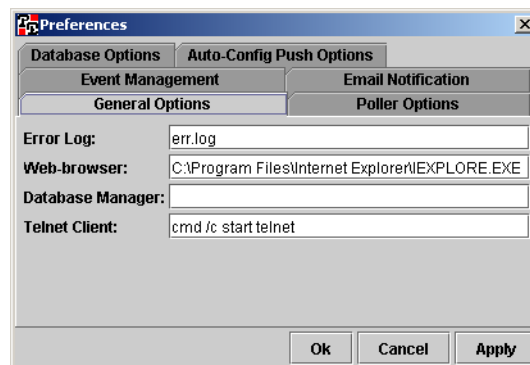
Preferences
×
Database Options
Auto-Config Push Options
Event Management
Email Notification
General Options
Poller Options
Error Log: err.log
Web-browser: C:\Program Files\Internet Explorer\IEXPLORE.EXE
Database Manager:
Telnet Client: cmd /c start telnet
Ok
Cancel
Apply